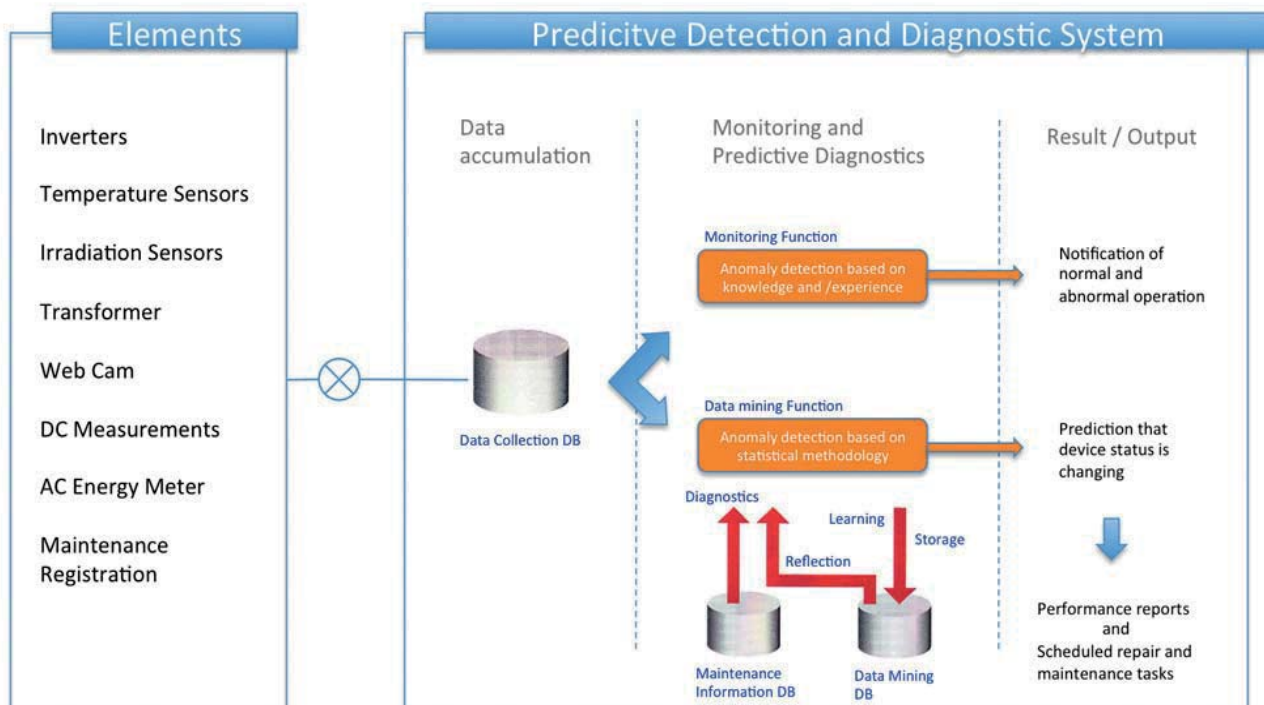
Elements

Inverters

Temperature Sensors

Irradiation Sensors

Transformer

Web Cam

DC Measurements

AC Energy Meter

Maintenance Registration

Predicitve Detection and Diagnostic System

Data accumulation

Data Collection DB

Monitoring and Predictive Diagnostics

Monitoring Function

Anomaly detection based on knowledge and /experience

Data mining Function

Anomaly detection based on statistical methodology

Diagnostics

Learning

Storage

Reflection

Maintenance Information DB

Data Mining DB

Result / Output

Notification of normal and abnormal operation

Prediction that device status is changing

Performance reports and Scheduled repair and maintenance tasks